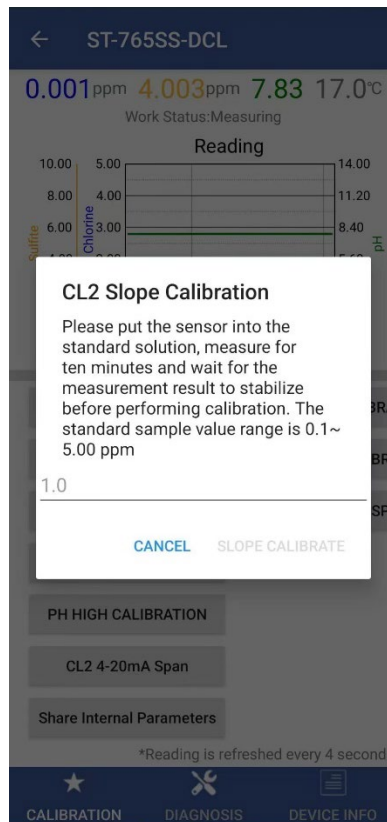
←  ST-765SS-DCL

0.001ppm 4.003ppm 7.83 17.0℃

Work Status:Measuring

Reading

10.00 5.00 14.00
8.00 4.00 11.20
6.00 3.00 8.40

Sulfite Chlorine pH

CL2 Slope Calibration

Please put the sensor into the standard solution, measure for ten minutes and wait for the measurement result to stabilize before performing calibration. The standard sample value range is 0.1~ 5.00 ppm

1.0

CANCEL SLOPE CALIBRATE

BR
BR
SP

PH HIGH CALIBRATION

CL2 4-20mA Span

Share Internal Parameters

*Reading is refreshed every 4 second

CALIBRATION DIAGNOSIS DEVICE INFO